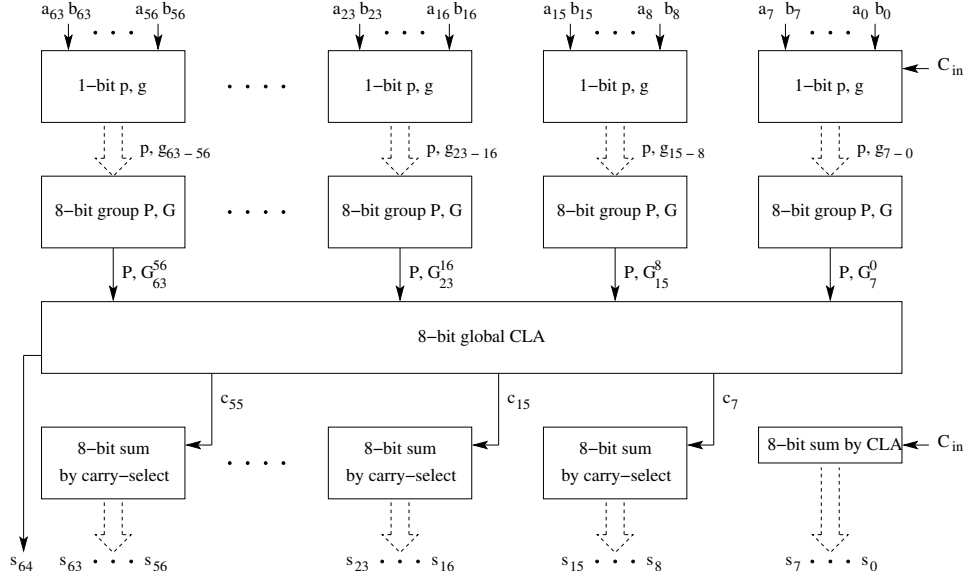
$a_{63}$ $b_{63}$ . . . $a_{56}$ $b_{56}$

$a_{23}$ $b_{23}$ . . . $a_{16}$ $b_{16}$

$a_{15}$ $b_{15}$ . . . $a_8$ $b_8$

$a_7$ $b_7$ . . . $a_0$ $b_0$

1−bit p, g

. . . .

1−bit p, g

1−bit p, g

1−bit p, g

$C_{in}$

p, $g_{63-56}$

p, $g_{23-16}$

p, $g_{15-8}$

p, $g_{7-0}$

8−bit group P, G

. . . .

8−bit group P, G

8−bit group P, G

8−bit group P, G

P, $G_{63}^{56}$

P, $G_{23}^{16}$

P, $G_{15}^{8}$

P, $G_{7}^{0}$

8−bit global CLA

$c_{55}$

$c_{15}$

$c_7$

8−bit sum by carry−select

. . . .

8−bit sum by carry−select

8−bit sum by carry−select

8−bit sum by CLA

$C_{in}$

$s_{64}$

$s_{63}$ . . . $s_{56}$

$s_{23}$ . . . $s_{16}$

$s_{15}$ . . . $s_8$

$s_7$ . . . $s_0$